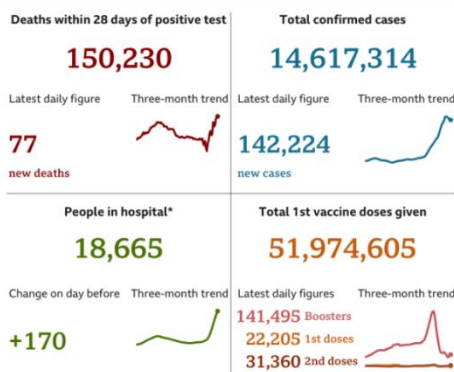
Deaths within 28 days of positive test

150,230

Latest daily figure

Three-month trend

77

new deaths

Total confirmed cases

14,617,314

Latest daily figure

Three-month trend

142,224

new cases

People in hospital*

18,665

Change on day before

Three-month trend

+170

Total 1st vaccine doses given

51,974,605

Latest daily figures

Three-month trend

141,495 Boosters

22,205 1st doses

31,360 2nd doses